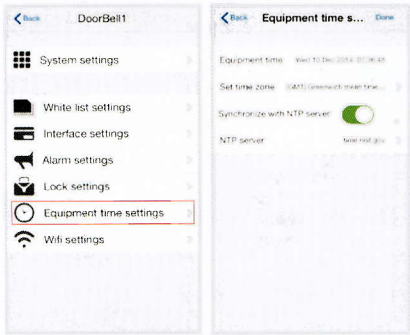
Back DoorBell1

System settings

White list settings

Interface settings

Alarm settings

Lock settings

Equipment time settings

Wifi settings

Back Equipment time s... Done

Equipment time Wed 10 Dec 2014 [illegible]

Set time zone (GMT) Greenwich mean time...

Synchronize with NTP server

NTP server time.nist.gov